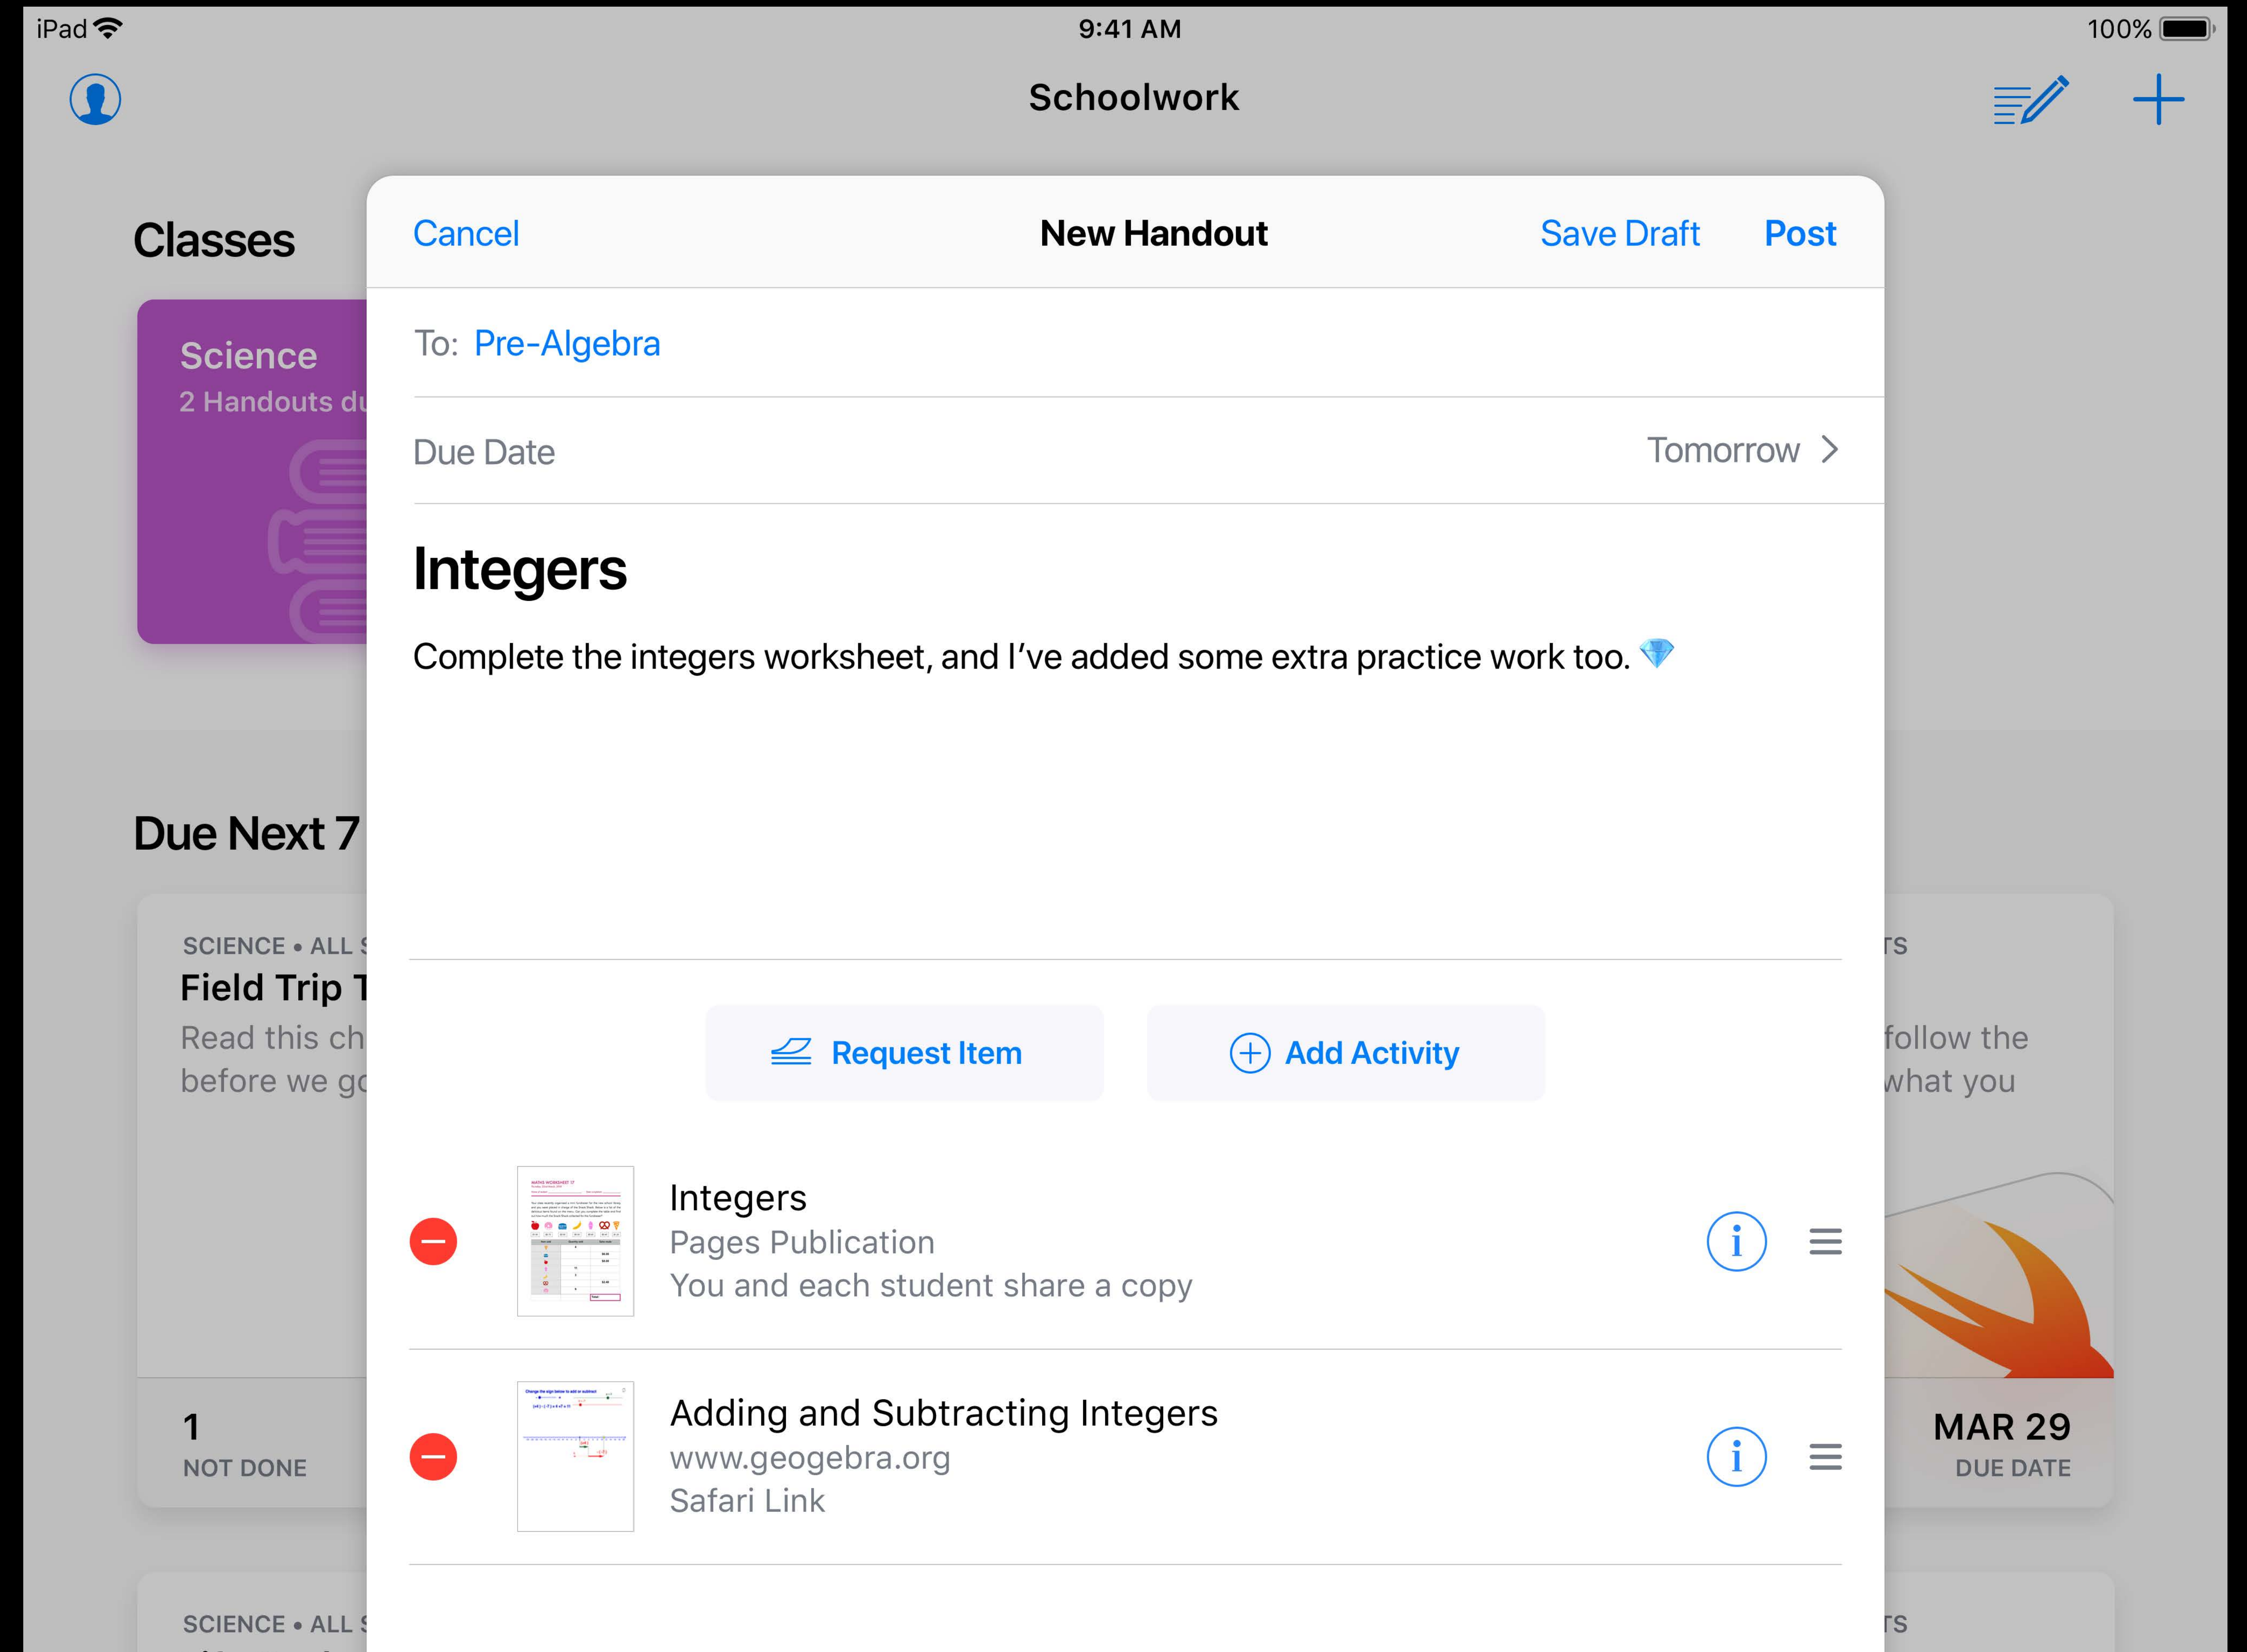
iPad 9:41 AM 100%

Schoolwork

Classes

Science
2 Handouts du

Due Next 7

SCIENCE • ALL S
Field Trip T
Read this ch
before we go

1
NOT DONE

TS
follow the
what you

MAR 29
DUE DATE

SCIENCE • ALL S

TS

Cancel New Handout Save Draft Post

To: Pre-Algebra

Due Date Tomorrow >

Integers

Complete the integers worksheet, and I've added some extra practice work too. 💎

Request Item

Add Activity

Integers
Pages Publication
You and each student share a copy

Adding and Subtracting Integers
www.geogebra.org
Safari Link